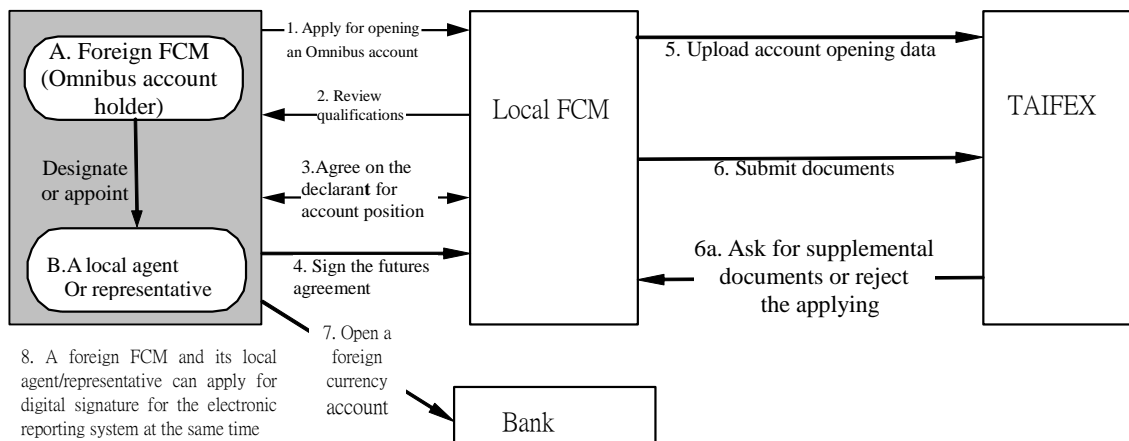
A. Foreign FCM (Omnibus account holder)

Designate or appoint

B.A local agent Or representative

1. Apply for opening an Omnibus account

2. Review qualifications

3.Agree on the declarant for account position

4. Sign the futures agreement

Local FCM

5. Upload account opening data

6. Submit documents

6a. Ask for supplemental documents or reject the applying

TAIFEX

7. Open a foreign currency account

Bank

8. A foreign FCM and its local agent/representative can apply for digital signature for the electronic reporting system at the same time